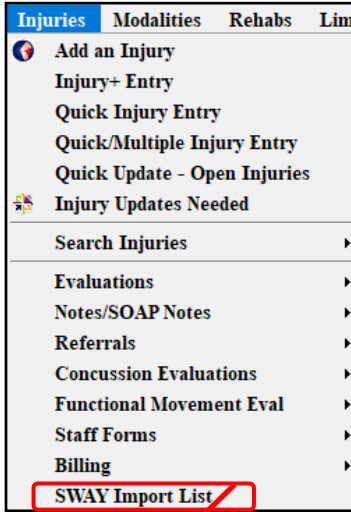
Injuries Modalities Rehabs Lim

Add an Injury
Injury+ Entry
Quick Injury Entry
Quick/Multiple Injury Entry
Quick Update - Open Injuries
Injury Updates Needed

Search Injuries

Evaluations
Notes/SOAP Notes
Referrals
Concussion Evaluations
Functional Movement Eval
Staff Forms
Billing
SWAY Import List